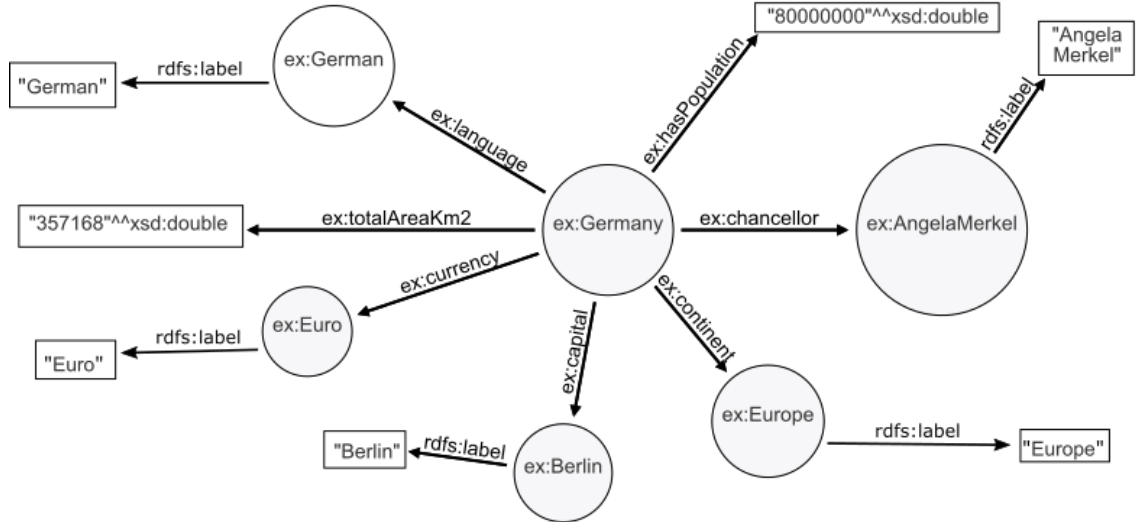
"80000000"^^xsd:double

"Angela Merkel"

ex:German

rdfs:label

"German"

ex:hasPopulation

rdfs:label

ex:language

"357168"^^xsd:double

ex:totalAreaKm2

ex:Germany

ex:chancellor

ex:AngelaMerkel

ex:currency

ex:continent

ex:Euro

rdfs:label

ex:capital

"Euro"

ex:Europe

rdfs:label

"Berlin"

rdfs:label

ex:Berlin

"Europe"